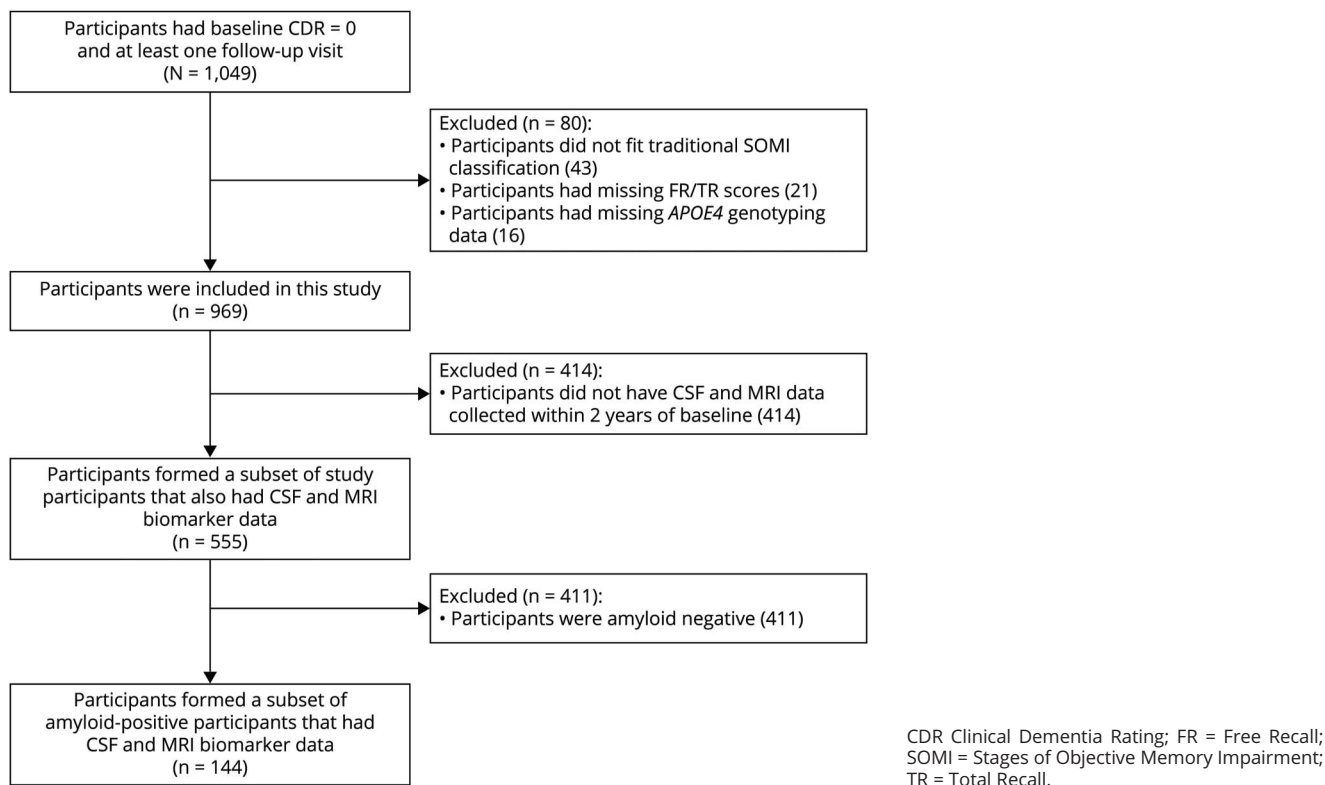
Participants had baseline CDR = 0 and at least one follow-up visit
(N = 1,049)

Excluded (n = 80):
• Participants did not fit traditional SOMI classification (43)
• Participants had missing FR/TR scores (21)
• Participants had missing APOE4 genotyping data (16)

Participants were included in this study
(n = 969)

Excluded (n = 414):
• Participants did not have CSF and MRI data collected within 2 years of baseline (414)

Participants formed a subset of study participants that also had CSF and MRI biomarker data
(n = 555)

Excluded (n = 411):
• Participants were amyloid negative (411)

Participants formed a subset of amyloid-positive participants that had CSF and MRI biomarker data
(n = 144)

CDR Clinical Dementia Rating; FR = Free Recall; SOMI = Stages of Objective Memory Impairment; TR = Total Recall.